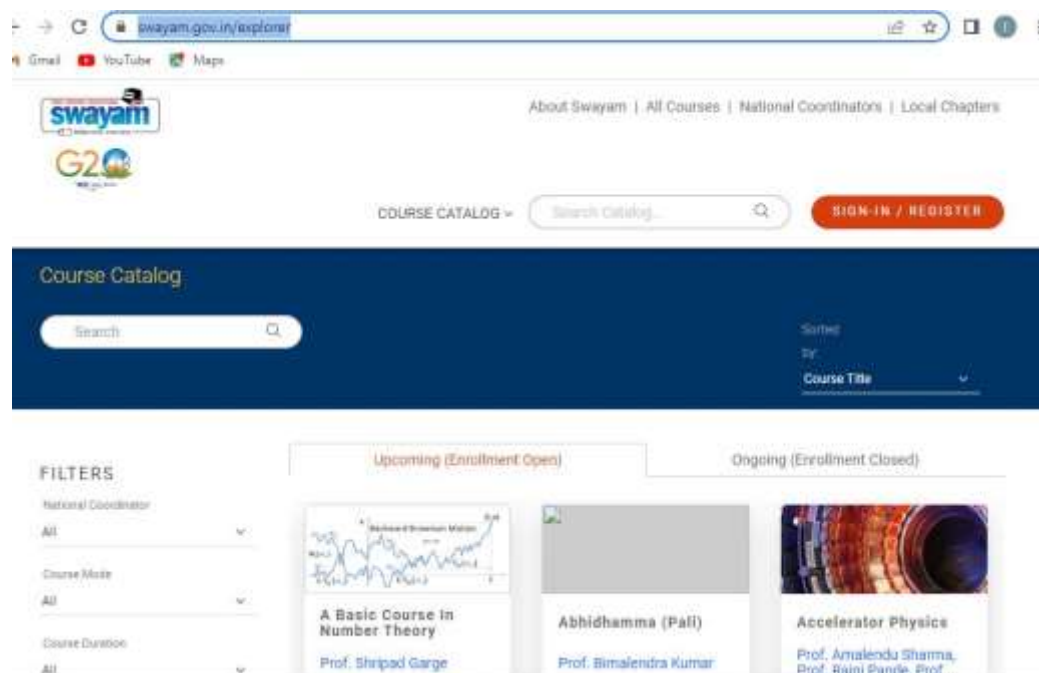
swayam.gov.in/explorer

Gmail YouTube Maps

swayam

G20

About Swayam | All Courses | National Coordinators | Local Chapters

COURSE CATALOG

Search Catalog...

SIGN-IN / REGISTER

Course Catalog

Search

Sorted by:

Course Title

FILTERS

National Coordinator

All

Course Mode

All

Course Duration

All

Upcoming (Enrollment Open)

Ongoing (Enrollment Closed)

Backward Brownian Motion

A Basic Course In Number Theory

Prof. Shripad Garge

Abhidhamma (Pali)

Prof. Bimalendra Kumar

Accelerator Physics

Prof. Amalendu Sharma, Prof. Rajni Pande, Prof. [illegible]